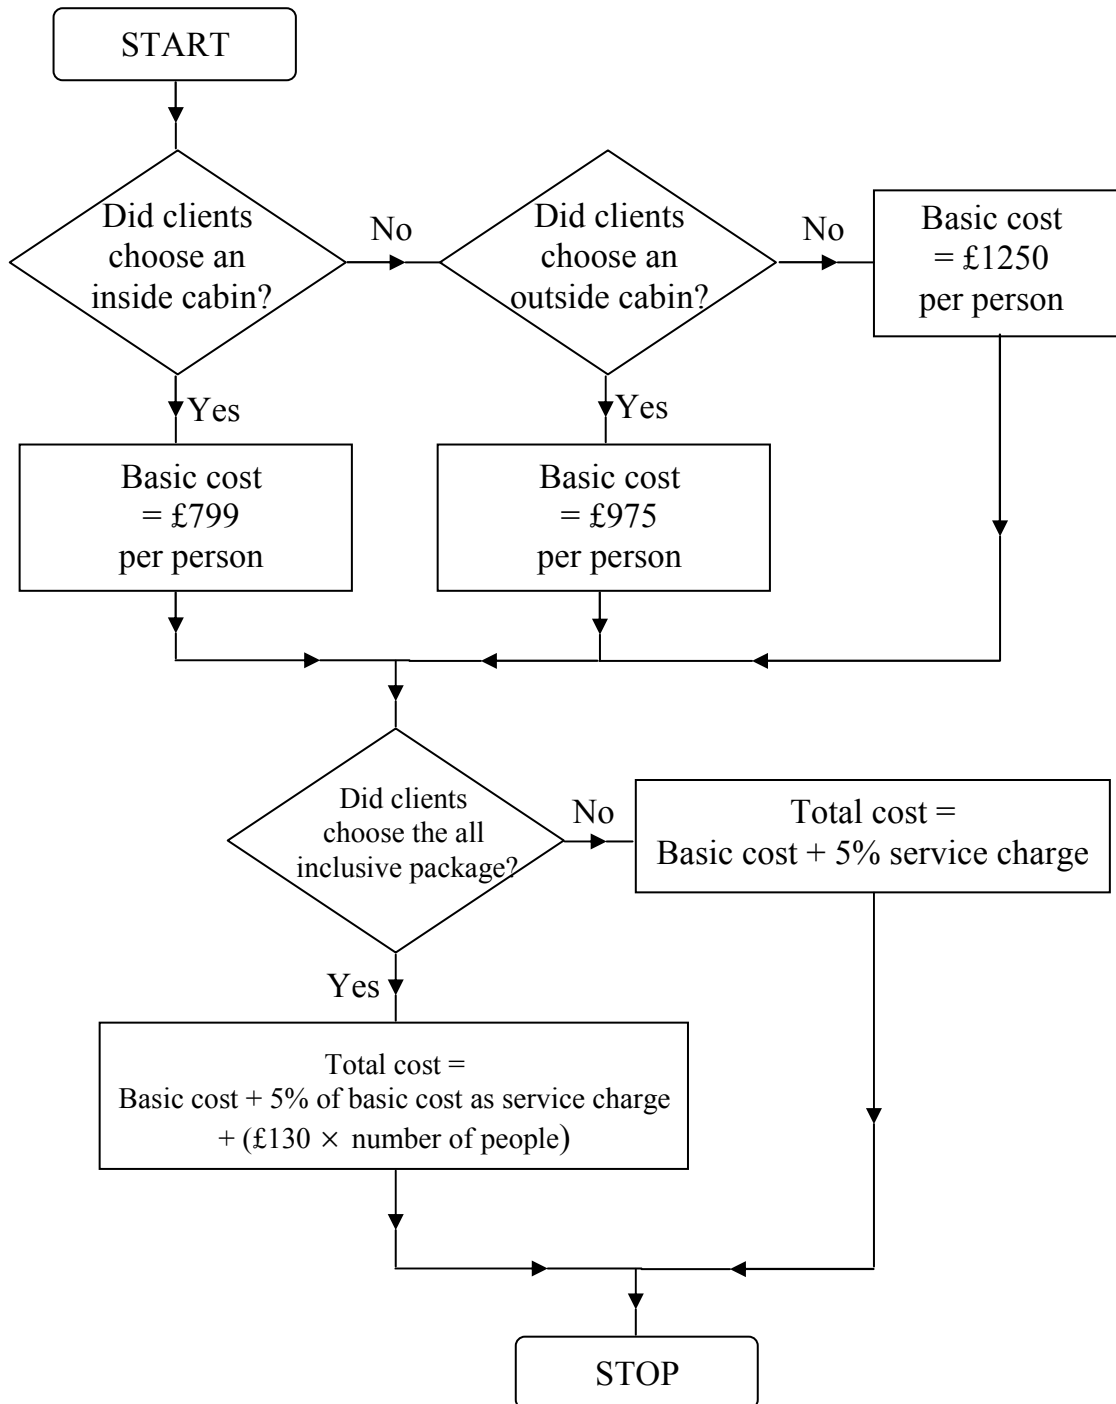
START

Did clients choose an inside cabin?

No

Did clients choose an outside cabin?

No

Basic cost = £1250 per person

Yes

Yes

Basic cost = £799 per person

Basic cost = £975 per person

Did clients choose the all inclusive package?

No

Total cost = Basic cost + 5% service charge

Yes

Total cost = Basic cost + 5% of basic cost as service charge + (£130 $\times$ number of people)

STOP